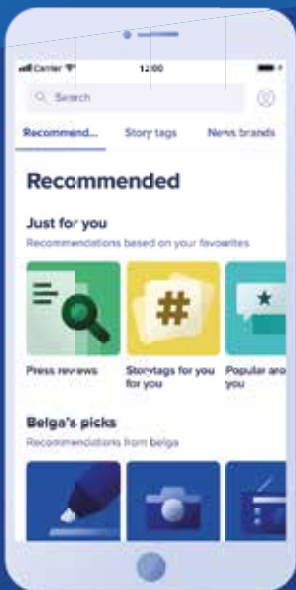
Carrier
12:00

Search

Recommend... Story tags News brands

Recommended

Just for you
Recommendations based on your favourites

Press reviews
Storytags for you for you
Popular aro you

Belga's picks
Recommendations from belga